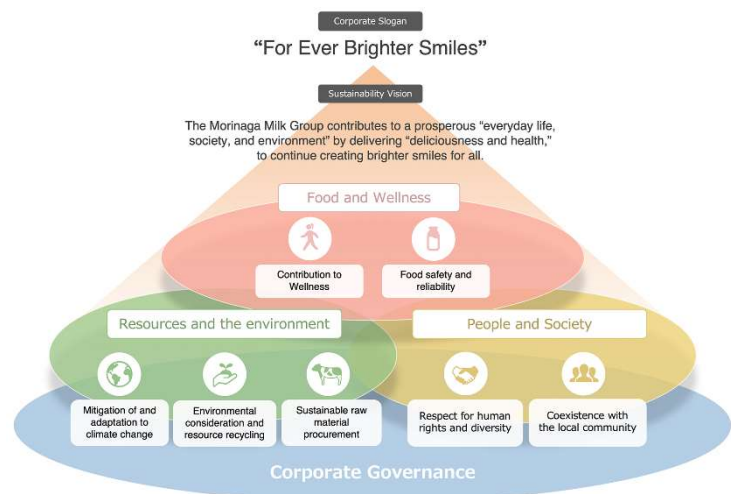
Corporate Slogan

“For Ever Brighter Smiles”

Sustainability Vision

The Morinaga Milk Group contributes to a prosperous “everyday life, society, and environment” by delivering “deliciousness and health,” to continue creating brighter smiles for all.

Food and Wellness

Contribution to Wellness

Food safety and reliability

Resources and the environment

Mitigation of and adaptation to climate change

Environmental consideration and resource recycling

Sustainable raw material procurement

People and Society

Respect for human rights and diversity

Coexistence with the local community

Corporate Governance